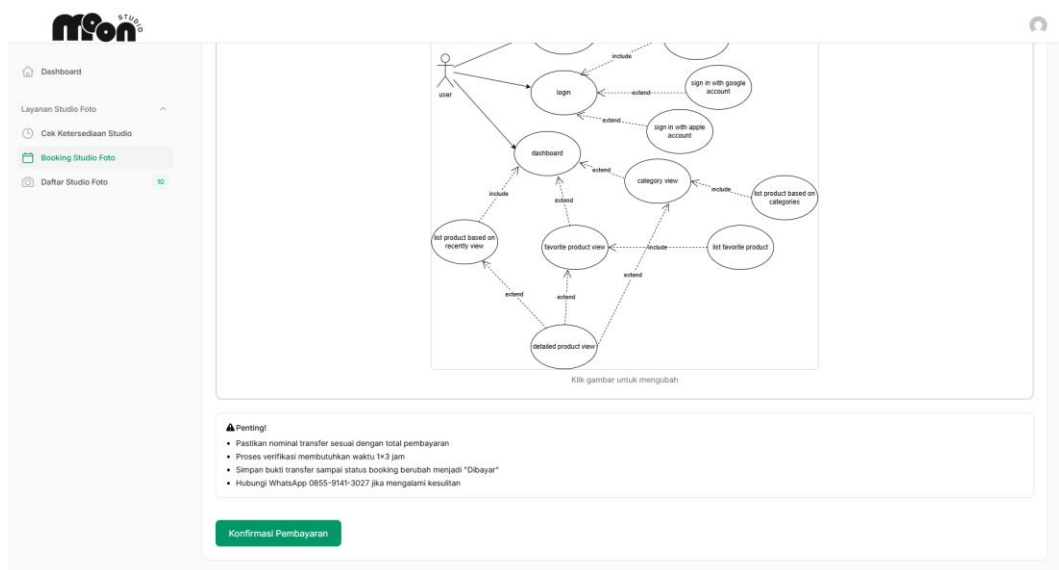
Moon STUDIO

Dashboard

Layanan Studio Foto

Cek Ketersediaan Studio

Booking Studio Foto

Daftar Studio Foto 10

include

user

login

extend

sign in with google account

extend

sign in with apple account

dashboard

extend

category view

include

list product based on categories

include

extend

list product based on recently view

favorite product view

include

list favorite product

extend

extend

extend

detailed product view

Klik gambar untuk mengubah

Penting!

• Pastikan nominal transfer sesuai dengan total pembayaran
• Proses verifikasi membutuhkan waktu 1×3 jam
• Simpan bukti transfer sampai status booking berubah menjadi "Dibayar"
• Hubungi WhatsApp 0855-9141-3027 jika mengalami kesulitan

Konfirmasi Pembayaran